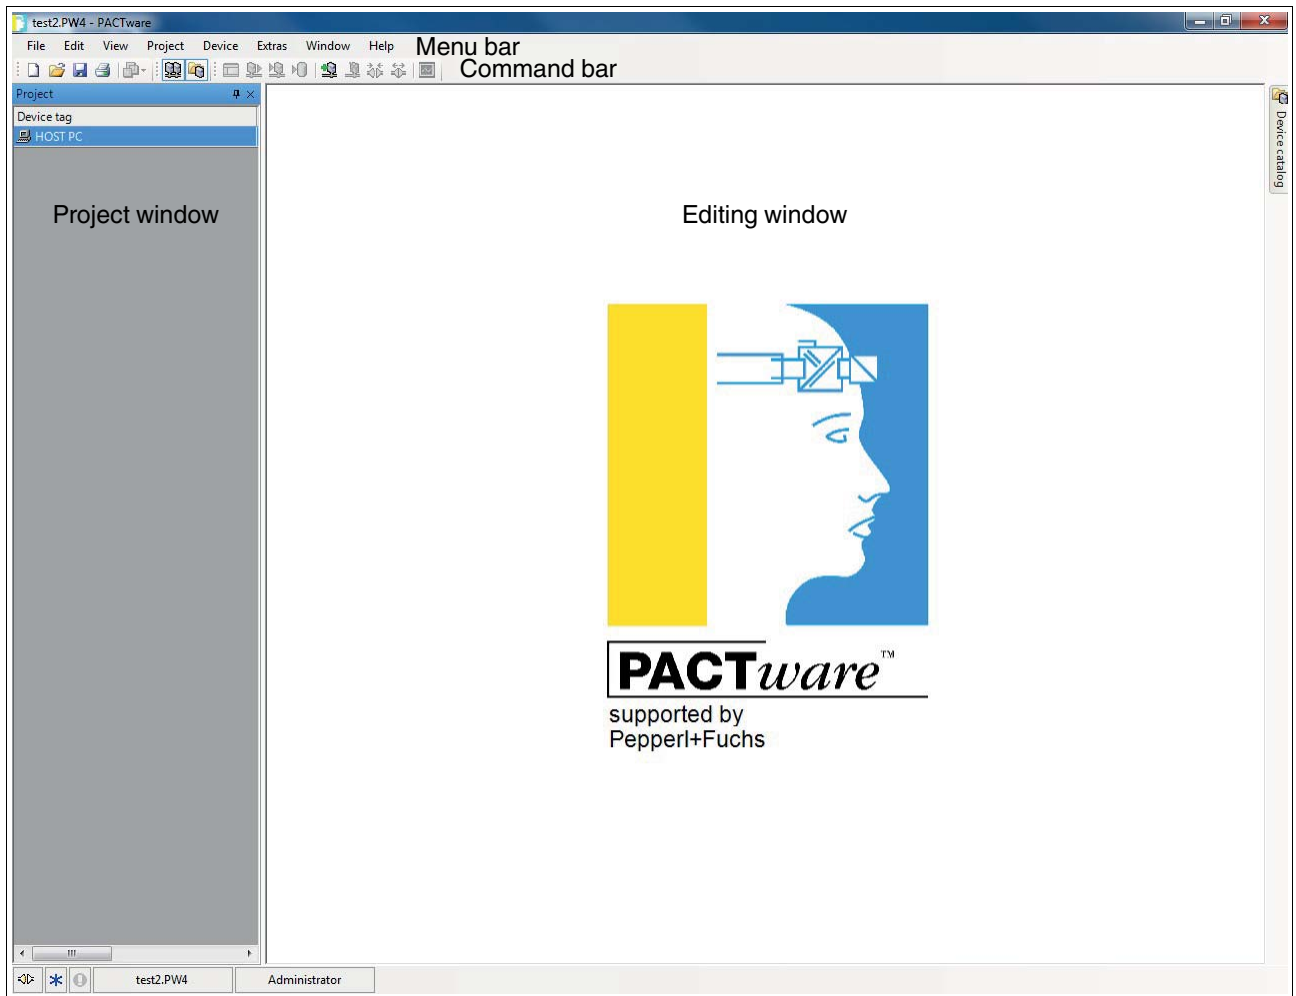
test2.PW4 - PACTware

File Edit View Project Device Extras Window Help

Menu bar

Command bar

Project

Device tag

HOST PC

Project window

Editing window

Device catalog

PACTware™

supported by
Pepperl+Fuchs

test2.PW4

Administrator